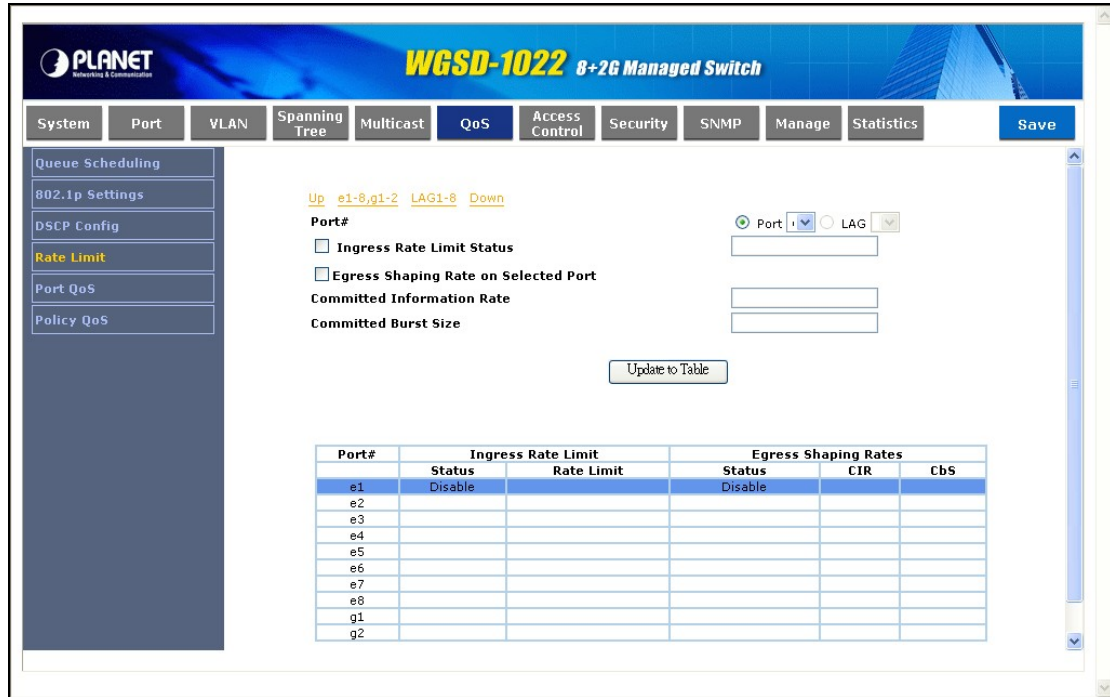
PLANET
Networking & Communication

WGSD-1022 8+2G Managed Switch

System Port VLAN Spanning Tree Multicast QoS Access Control Security SNMP Manage Statistics Save

Queue Scheduling
802.1p Settings
DSCP Config
Rate Limit
Port QoS
Policy QoS

Up e1-8,g1-2 LAG1-8 Down

Port#
Port LAG

Ingress Rate Limit Status

Egress Shaping Rate on Selected Port

Committed Information Rate

Committed Burst Size

Update to Table

| Port# | Ingress Rate Limit | | Egress Shaping Rates | | |
|---|---|---|---|---|---|
| | Status | Rate Limit | Status | CIR | CbS |
| e1 | Disable | | Disable | | |
| e2 | | | | | |
| e3 | | | | | |
| e4 | | | | | |
| e5 | | | | | |
| e6 | | | | | |
| e7 | | | | | |
| e8 | | | | | |
| g1 | | | | | |
| g2 | | | | | |